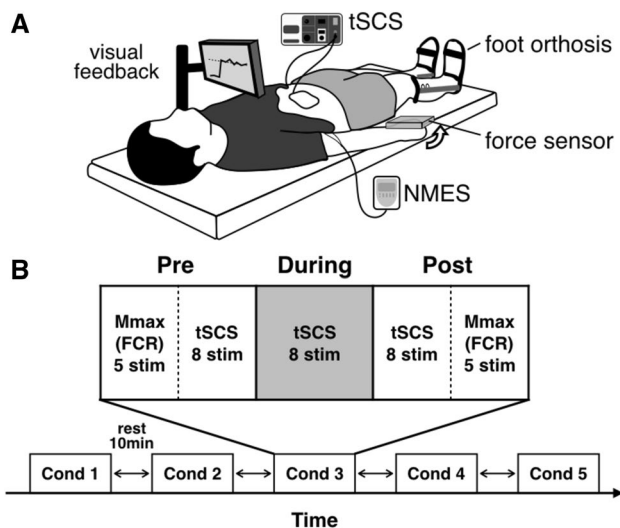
A

visual feedback

tSCS

foot orthosis

force sensor

NMES

B

| Pre | | During | Post | |
|---|---|---|---|---|
| Mmax (FCR) 5 stim | tSCS 8 stim | tSCS 8 stim | tSCS 8 stim | Mmax (FCR) 5 stim |

rest 10min

Cond 1 Cond 2 Cond 3 Cond 4 Cond 5

Time